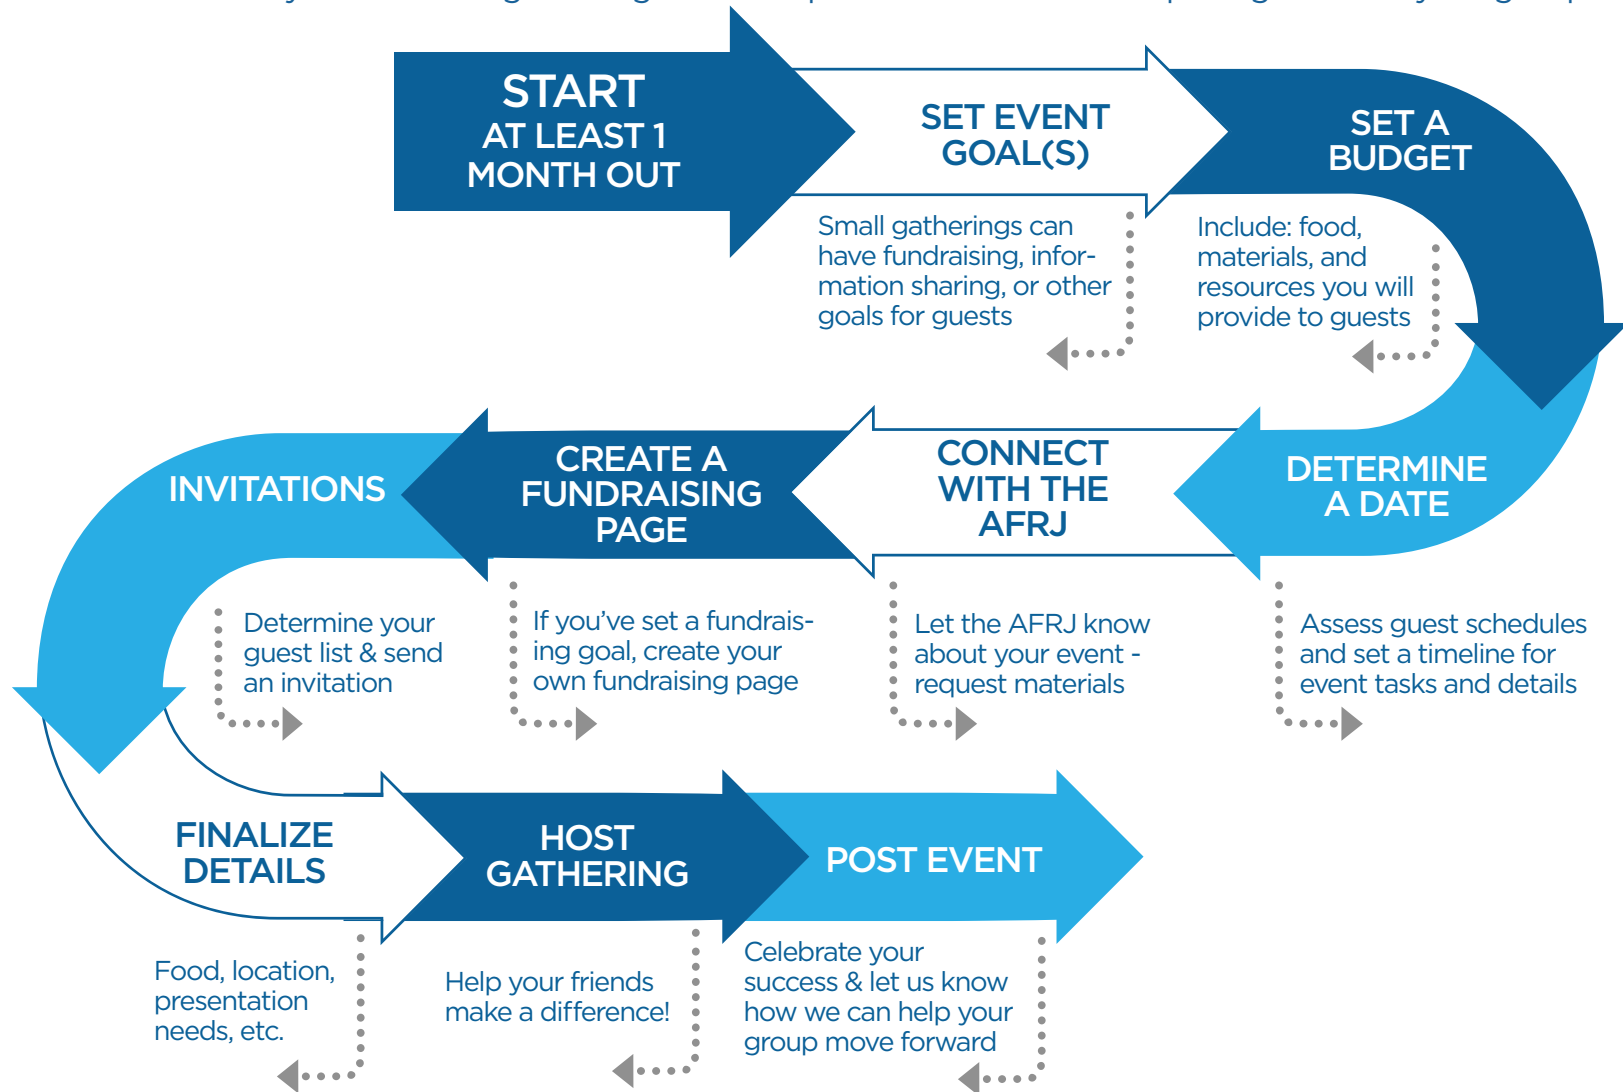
START
AT LEAST 1
MONTH OUT

SET EVENT GOAL(S)

Small gatherings can have fundraising, information sharing, or other goals for guests

SET A BUDGET

Include: food, materials, and resources you will provide to guests

DETERMINE A DATE

Assess guest schedules and set a timeline for event tasks and details

CONNECT WITH THE AFRJ

Let the AFRJ know about your event - request materials

CREATE A FUNDRAISING PAGE

If you've set a fundraising goal, create your own fundraising page

INVITATIONS

Determine your guest list & send an invitation

FINALIZE DETAILS

Food, location, presentation needs, etc.

HOST GATHERING

Help your friends make a difference!

POST EVENT

Celebrate your success & let us know how we can help your group move forward